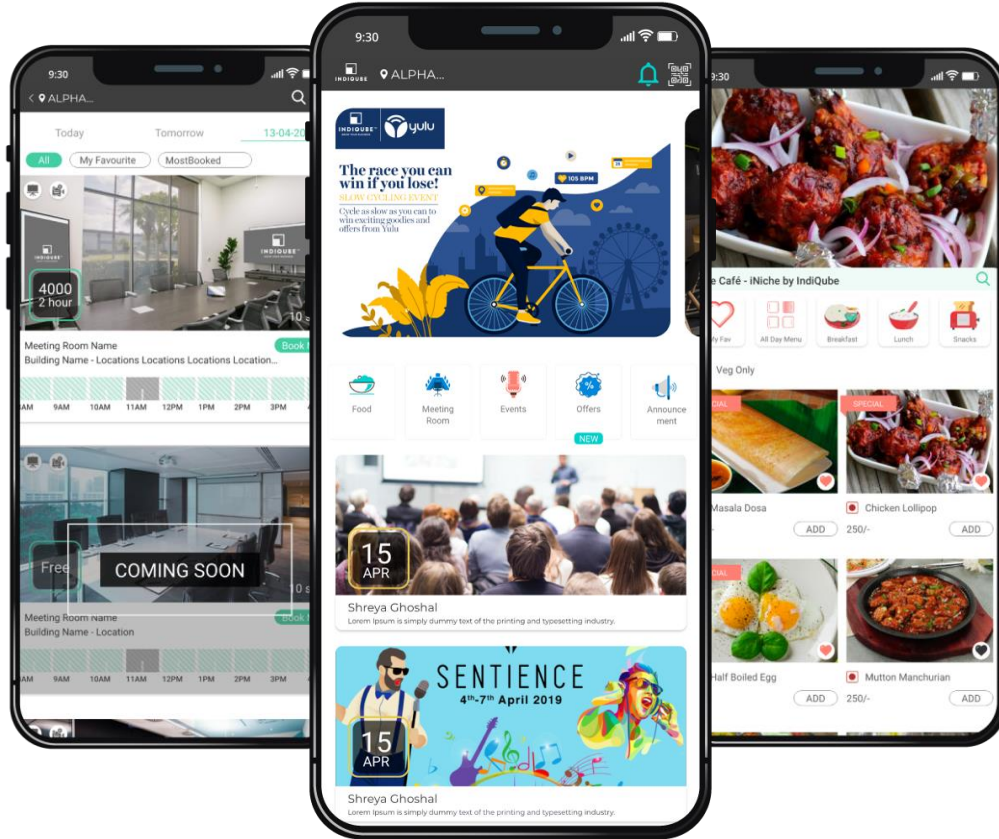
9:30

< ALPHA...

Today

Tomorrow

13-04-20

All

My Favourite

MostBooked

INDIQUBE

INDIQUBE

4000
2 hour

10

Meeting Room Name

Book

Building Name - Locations Locations Locations Location...

AM 9AM 10AM 11AM 12PM 1PM 2PM 3PM

Free

COMING SOON

10

Meeting Room Name

Book

Building Name - Location

AM 9AM 10AM 11AM 12PM 1PM 2PM 3PM

9:30

INDIQUBE ALPHA...

INDIQUBE yulu

The race you can win if you lose!

SLOW CYCLING EVENT

Cycle as slow as you can to win exciting goodies and offers from Yulu

105 BPM

Food

Meeting Room

Events

Offers

NEW

Announcement

15
APR

Shreya Ghoshal

Lorem Ipsum is simply dummy text of the printing and typesetting industry.

SENTIENCE

4th-7th April 2019

15
APR

Shreya Ghoshal

Lorem Ipsum is simply dummy text of the printing and typesetting industry.

9:30

e Café - iNiche by IndiQube

Fav

All Day Menu

Breakfast

Lunch

Snacks

Veg Only

SPECIAL

SPECIAL

Masala Dosa

Chicken Lollipop

ADD

250/-

ADD

SPECIAL

Half Boiled Egg

Mutton Manchurian

ADD

250/-

ADD